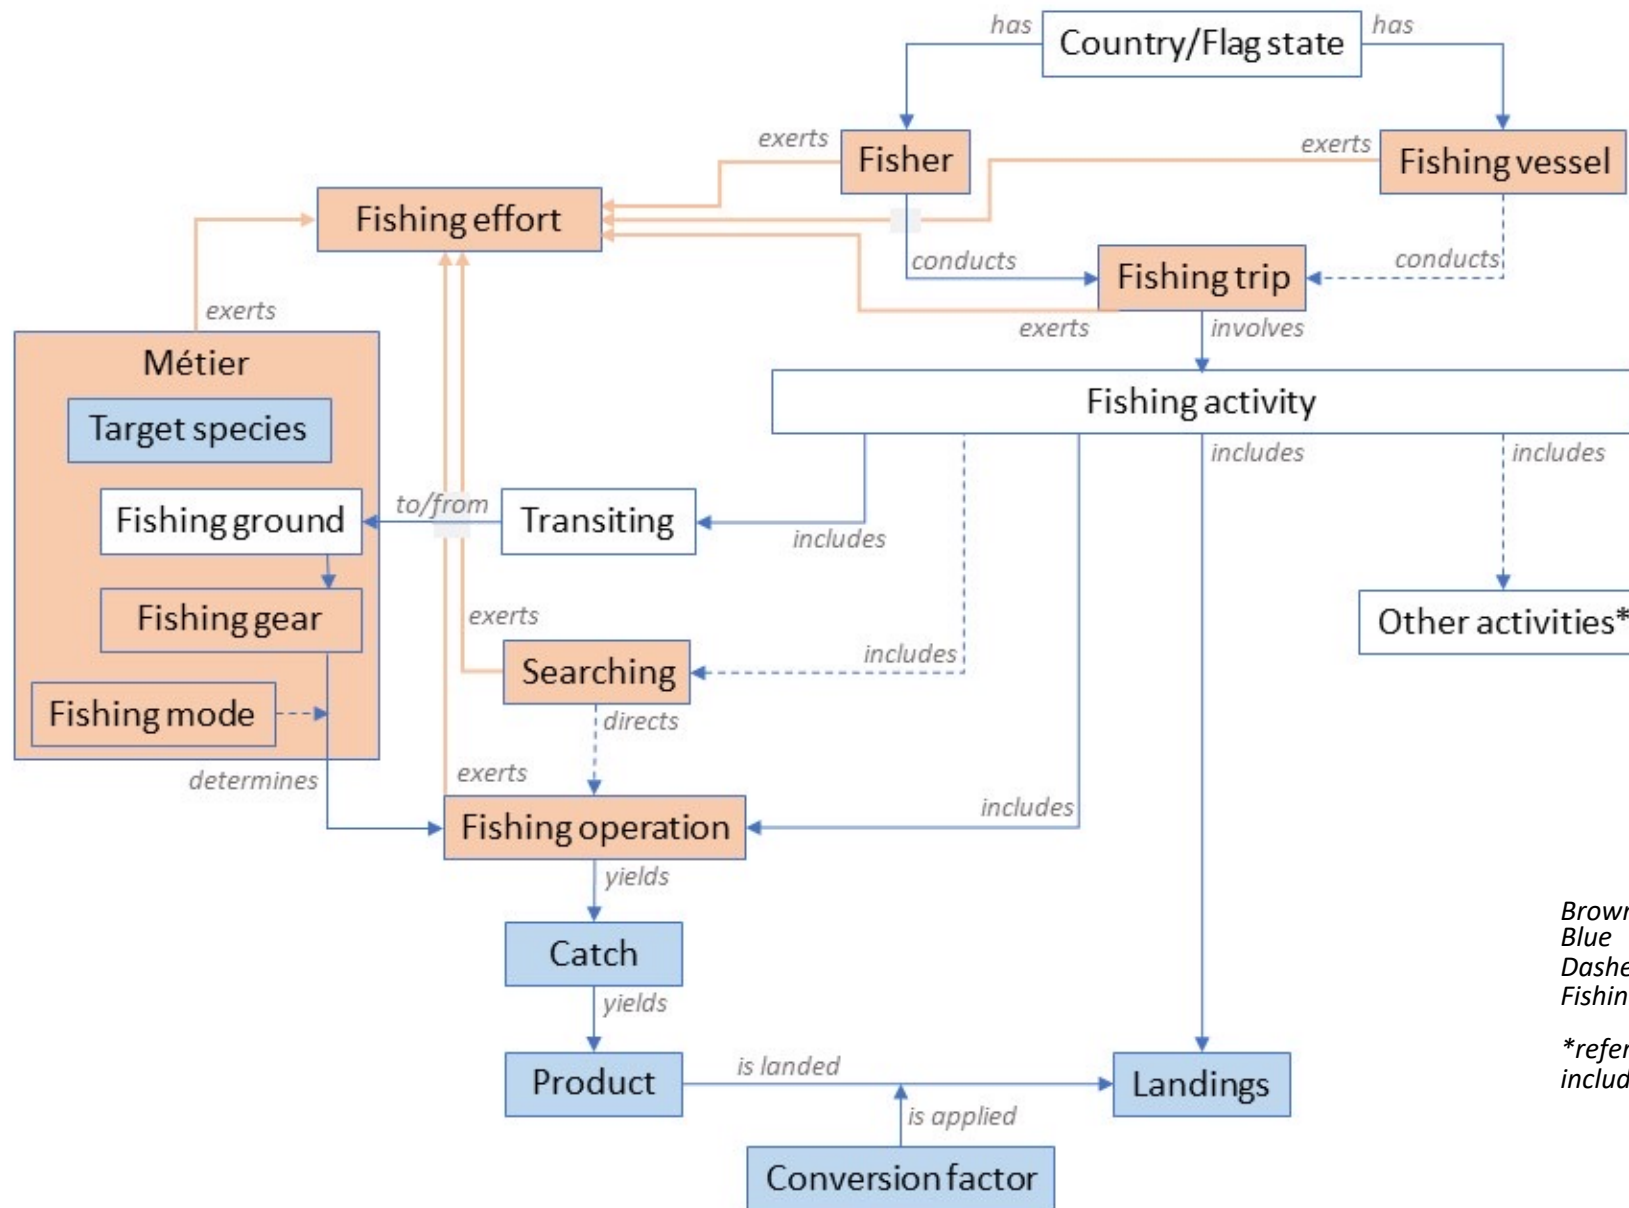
has
Country/Flag state
has
exerts
Fisher
exerts
Fishing vessel
Fishing effort
conducts
Fishing trip
conducts
exerts
exerts
involves
Métier
Target species
Fishing activity
includes
includes
to/from
Fishing ground
Transiting
includes
Fishing gear
exerts
Other activities*
includes
Searching
Fishing mode
directs
determines
exerts
includes
Fishing operation
yields
Catch
yields
Product
is landed
Landings
is applied
Conversion factor
Brow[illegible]
Blue
Dashe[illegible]
Fishin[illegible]

*refer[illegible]
includ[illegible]